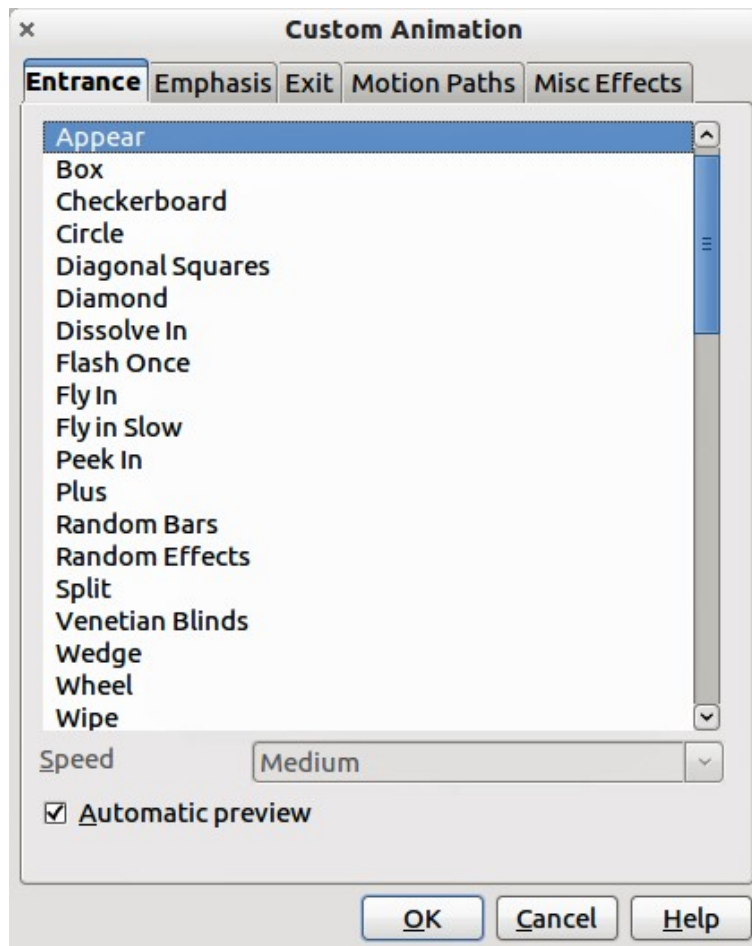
×
Custom Animation

Entrance Emphasis Exit Motion Paths Misc Effects

Appear
Box
Checkerboard
Circle
Diagonal Squares
Diamond
Dissolve In
Flash Once
Fly In
Fly in Slow
Peek In
Plus
Random Bars
Random Effects
Split
Venetian Blinds
Wedge
Wheel
Wipe

Speed Medium

☑ Automatic preview

OK Cancel Help